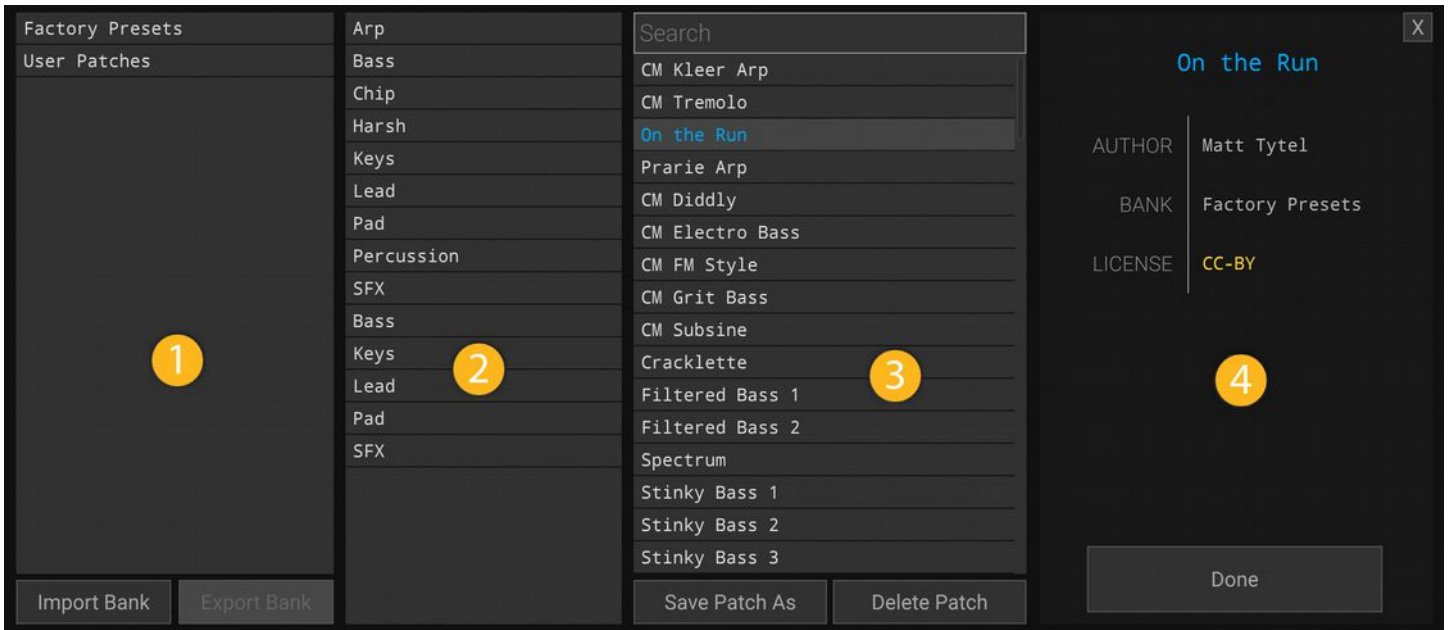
Factory Presets
User Patches

1

Import Bank
Export Bank

Arp
Bass
Chip
Harsh
Keys
Lead
Pad
Percussion
SFX
Bass
Keys
Lead
Pad
SFX

2

Search
CM Kleer Arp
CM Tremolo
On the Run
Prarie Arp
CM Diddly
CM Electro Bass
CM FM Style
CM Grit Bass
CM Subsine
Cracklette
Filtered Bass 1
Filtered Bass 2
Spectrum
Stinky Bass 1
Stinky Bass 2
Stinky Bass 3

3

Save Patch As
Delete Patch

X

On the Run

AUTHOR Matt Tytel
BANK Factory Presets
LICENSE CC-BY

4

Done